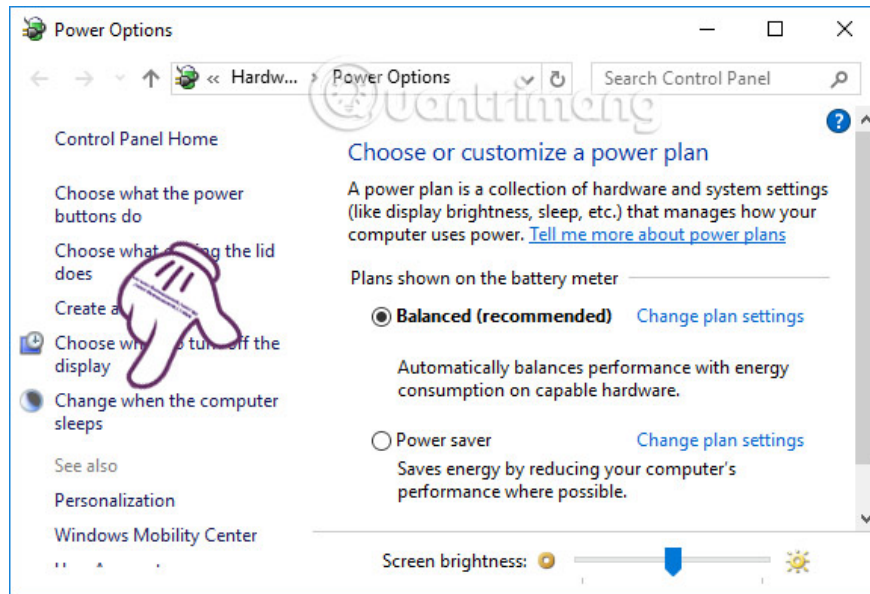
Power Options

« Hardw... › Power Options

Search Control Panel

Control Panel Home

Choose what the power buttons do

Choose what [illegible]g the lid does

Create a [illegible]

Choose wh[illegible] tur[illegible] off the display

Change when the computer sleeps

See also

Personalization

Windows Mobility Center

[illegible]

Choose or customize a power plan

A power plan is a collection of hardware and system settings (like display brightness, sleep, etc.) that manages how your computer uses power. Tell me more about power plans

Plans shown on the battery meter

Balanced (recommended) Change plan settings

Automatically balances performance with energy consumption on capable hardware.

Power saver Change plan settings

Saves energy by reducing your computer's performance where possible.

Screen brightness:

Quantrimang